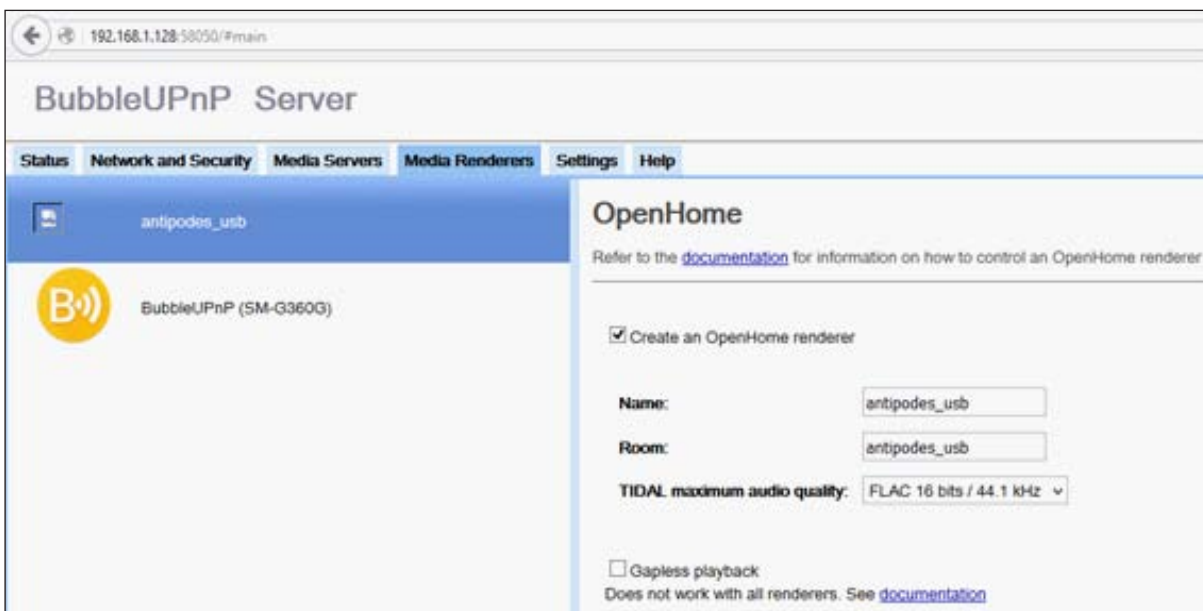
192.168.1.128:58050/#main

BubbleUPnP Server

Status Network and Security Media Servers Media Renderers Settings Help

antipodes_usb

BubbleUPnP (SM-G360G)

OpenHome

Refer to the documentation for information on how to control an OpenHome renderer

Create an OpenHome renderer

Name: antipodes_usb

Room: antipodes_usb

TIDAL maximum audio quality: FLAC 16 bits / 44.1 kHz

Gapless playback
Does not work with all renderers. See documentation